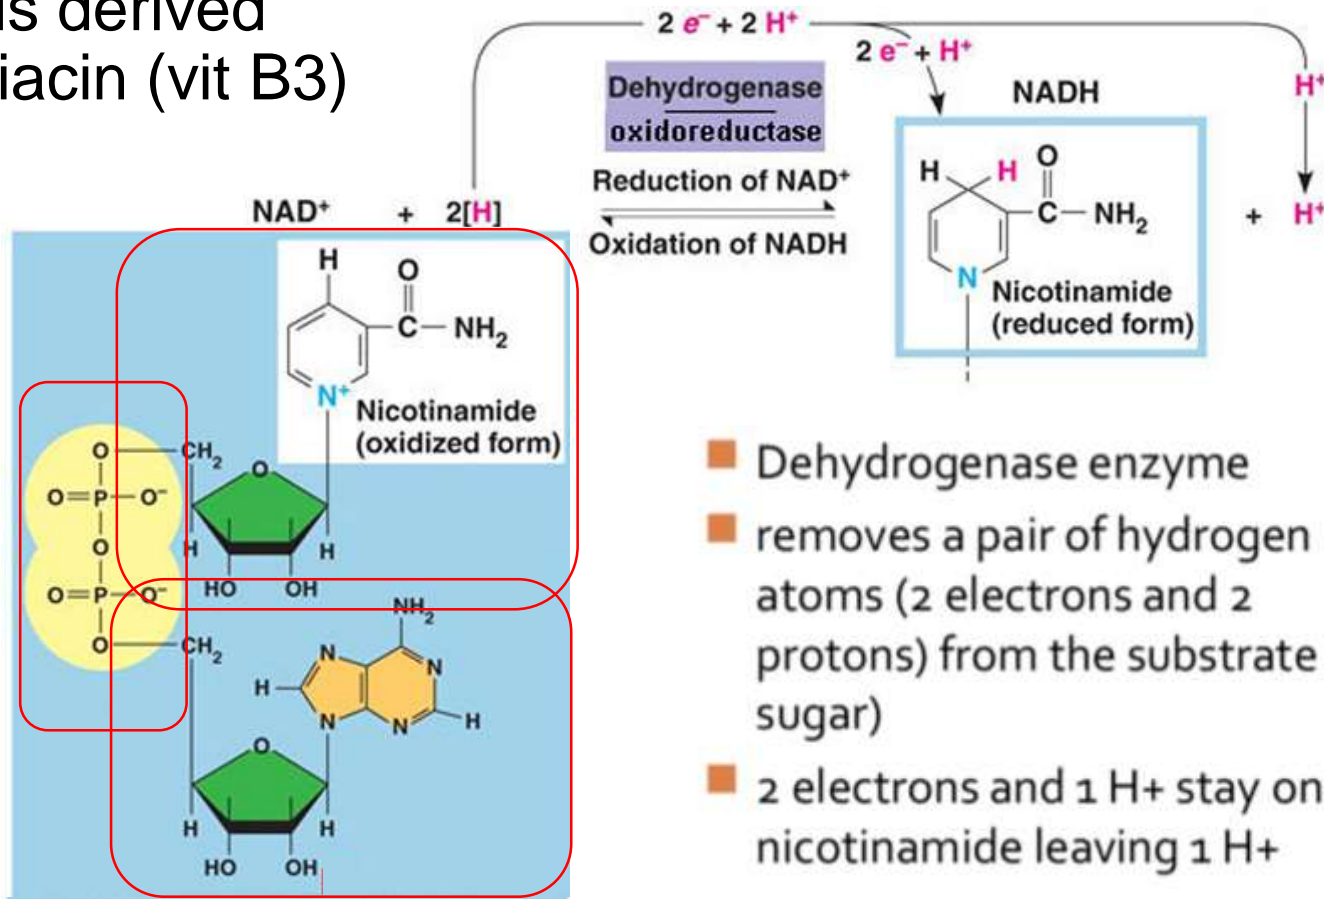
is derived
iacin (vit B3)

$2e^- + 2H^+$

$2e^- + H^+$

Dehydrogenase
oxidoreductase

NADH

$H^+$

Reduction of NAD$^+$

Oxidation of NADH

NAD$^+$ + 2[H]

H
O
C — NH$_2$
N$^+$
Nicotinamide
(oxidized form)

H H O
C — NH$_2$
N
Nicotinamide
(reduced form)

+ $H^+$

O
O=P—O$^-$
O
O=P—O$^-$
O
CH$_2$
O
H
H
HO OH
CH$_2$
NH$_2$
N
N
H
N
N
H
O
H
H
HO OH

Dehydrogenase enzyme

removes a pair of hydrogen atoms (2 electrons and 2 protons) from the substrate sugar)

2 electrons and 1 H+ stay on nicotinamide leaving 1 H+